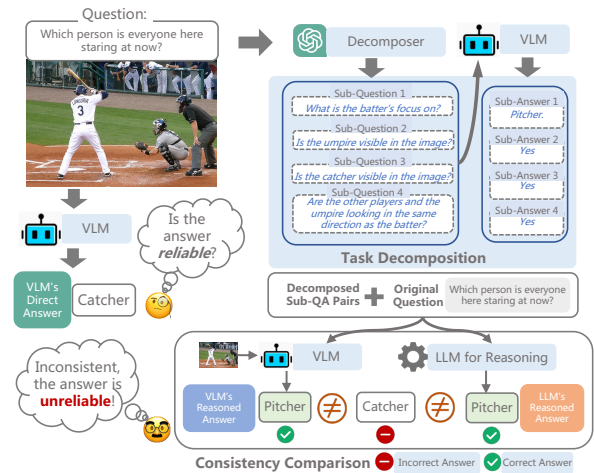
Question:
Which person is everyone here staring at now?

Decomposer

VLM

Sub-Question 1
What is the batter's focus on?
Sub-Question 2
Is the umpire visible in the image?
Sub-Question 3
Is the catcher visible in the image?
Sub-Question 4
Are the other players and the umpire looking in the same direction as the batter?

Sub-Answer 1
Pitcher.
Sub-Answer 2
Yes
Sub-Answer 3
Yes
Sub-Answer 4
Yes

Task Decomposition

VLM

Is the answer *reliable*?

VLM's Direct Answer
Catcher

Decomposed Sub-QA Pairs + Original Question
Which person is everyone here staring at now?

VLM
LLM for Reasoning

Inconsistent, the answer is **unreliable**!

VLM's Reasoned Answer
Pitcher $\neq$ Catcher $\neq$ Pitcher
LLM's Reasoned Answer

Consistency Comparison
Incorrect Answer
Correct Answer